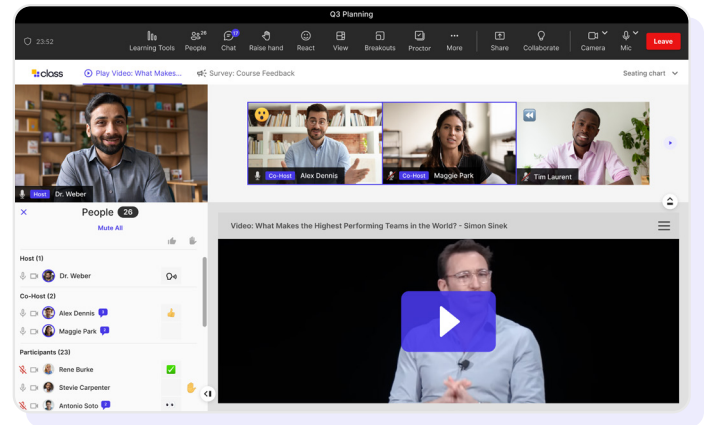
Q3 Planning

23:52

Learning Tools People 26 Chat 17 Raise hand React View Breakouts Proctor More Share Collaborate Camera Mic Leave

class

Play Video: What Makes...

Survey: Course Feedback

Seating chart

Host Dr. Weber

Co-Host Alex Dennis

Co-Host Maggie Park

Tim Laurent

People 26

Mute All

Host (1)

Dr. Weber

Co-Host (2)

Alex Dennis

Maggie Park

Participants (23)

Rene Burke

Stevie Carpenter

Antonio Soto

Video: What Makes the Highest Performing Teams in the World? - Simon Sinek